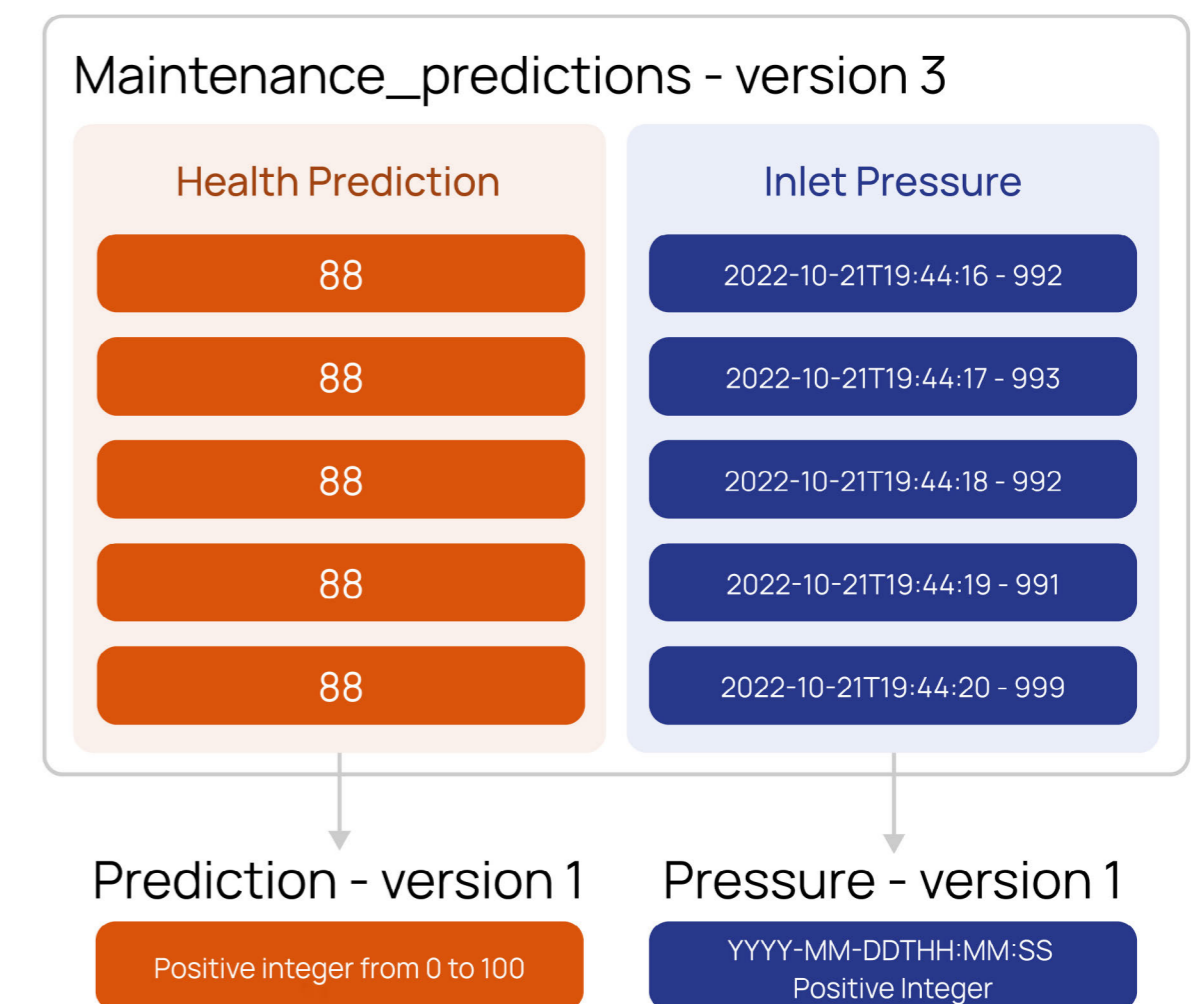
Maintenance_predictions - version 3

Health Prediction

88

88

88

88

88

Inlet Pressure

2022-10-21T19:44:16 - 992

2022-10-21T19:44:17 - 993

2022-10-21T19:44:18 - 992

2022-10-21T19:44:19 - 991

2022-10-21T19:44:20 - 999

Prediction - version 1

Positive integer from 0 to 100

Pressure - version 1

YYYY-MM-DDTHH:MM:SS
Positive Integer